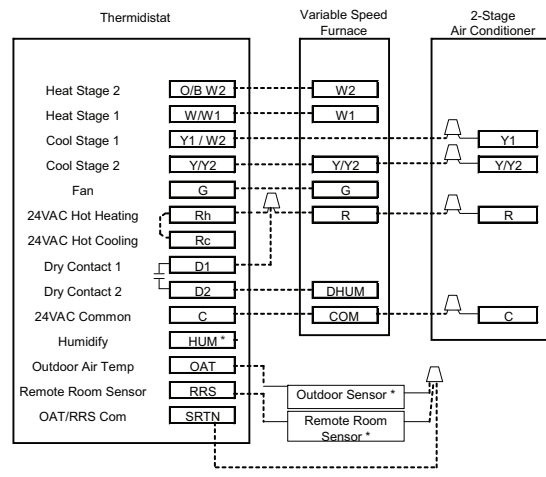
Thermidistat

Variable Speed Furnace

2-Stage Air Conditioner

Heat Stage 2
O/B W2
W2

Heat Stage 1
W/W1
W1

Cool Stage 1
Y1 / W2
Y1

Cool Stage 2
Y/Y2
Y/Y2
Y/Y2

Fan
G
G

24VAC Hot Heating
Rh
R
R

24VAC Hot Cooling
Rc

Dry Contact 1
D1

Dry Contact 2
D2
DHUM

24VAC Common
C
COM
C

Humidify
HUM *

Outdoor Air Temp
OAT

Remote Room Sensor
RRS

OAT/RRS Com
SRTN

Outdoor Sensor *

Remote Room Sensor *